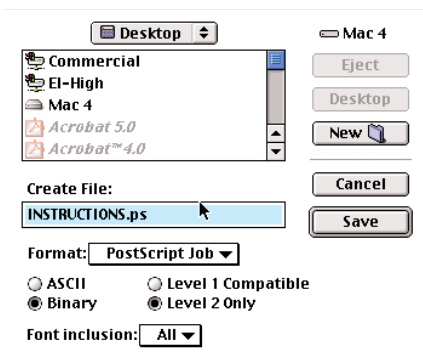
Desktop

Mac 4

Commercial
El-High
Mac 4
Acrobat 5.0
Acrobat™4.0

Eject
Desktop
New

Create File:
INSTRUCTIONS.ps

Cancel
Save

Format: PostScript Job

ASCII
Binary
Level 1 Compatible
Level 2 Only

Font inclusion: All